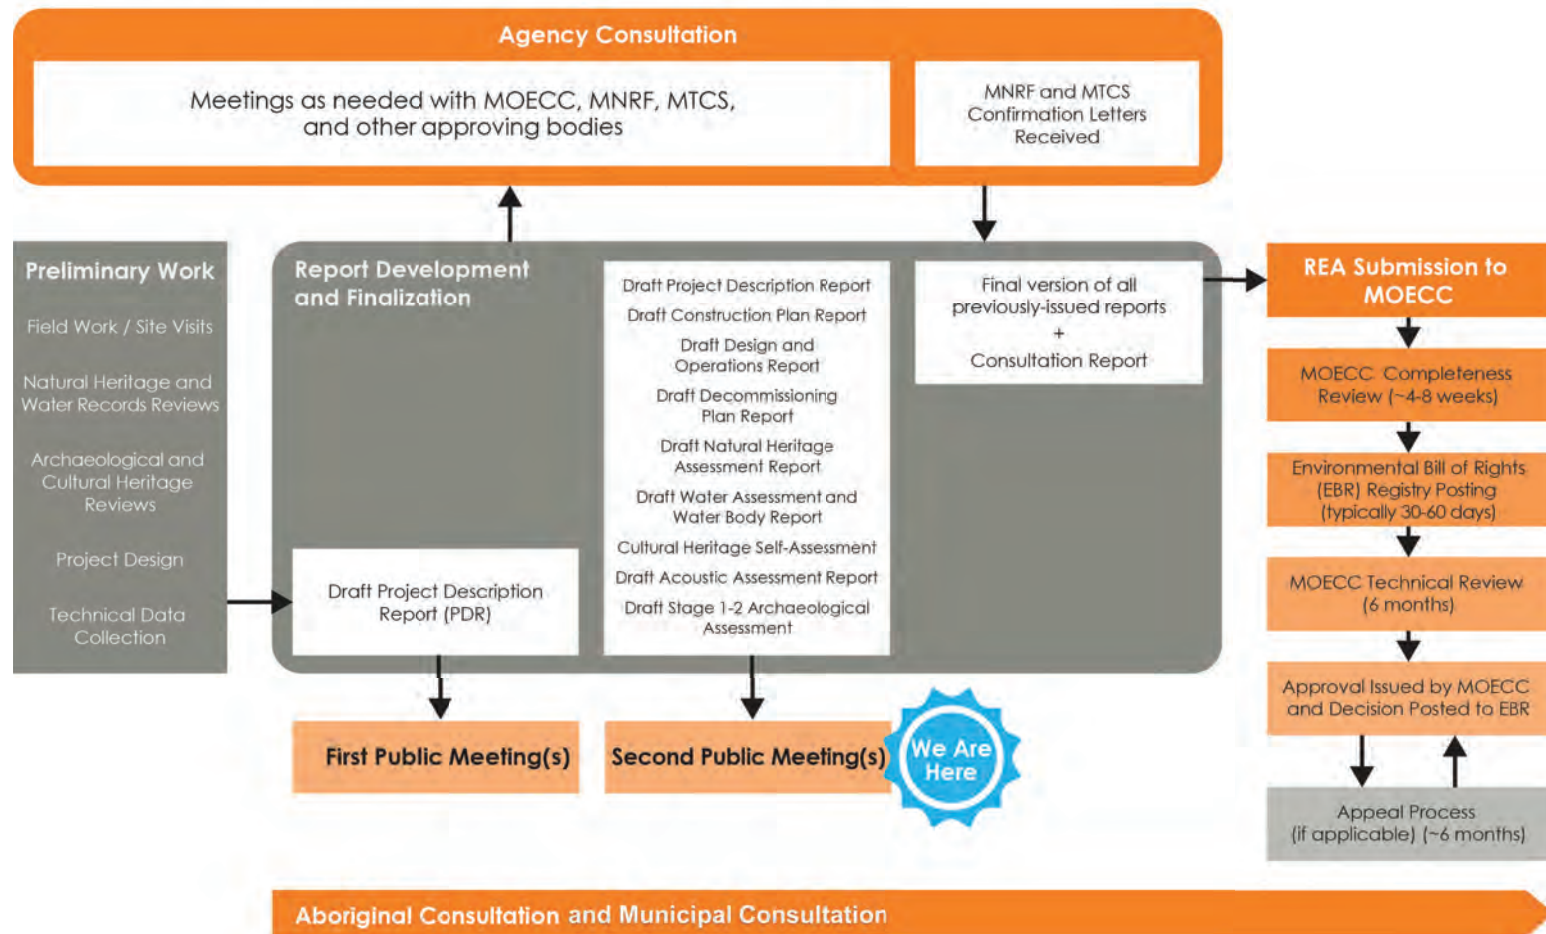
Agency Consultation

Meetings as needed with MOECC, MNRF, MTCS, and other approving bodies

MNRF and MTCS Confirmation Letters Received

Preliminary Work

Field Work / Site Visits

Natural Heritage and Water Records Reviews

Archaeological and Cultural Heritage Reviews

Project Design

Technical Data Collection

Report Development and Finalization

Draft Project Description Report (PDR)

Draft Project Description Report

Draft Construction Plan Report

Draft Design and Operations Report

Draft Decommissioning Plan Report

Draft Natural Heritage Assessment Report

Draft Water Assessment and Water Body Report

Cultural Heritage Self-Assessment

Draft Acoustic Assessment Report

Draft Stage 1-2 Archaeological Assessment

Final version of all previously-issued reports
+
Consultation Report

REA Submission to MOECC

MOECC Completeness Review (~4-8 weeks)

Environmental Bill of Rights (EBR) Registry Posting (typically 30-60 days)

MOECC Technical Review (6 months)

Approval Issued by MOECC and Decision Posted to EBR

Appeal Process (if applicable) (~6 months)

First Public Meeting(s)

Second Public Meeting(s)

We Are Here

Aboriginal Consultation and Municipal Consultation